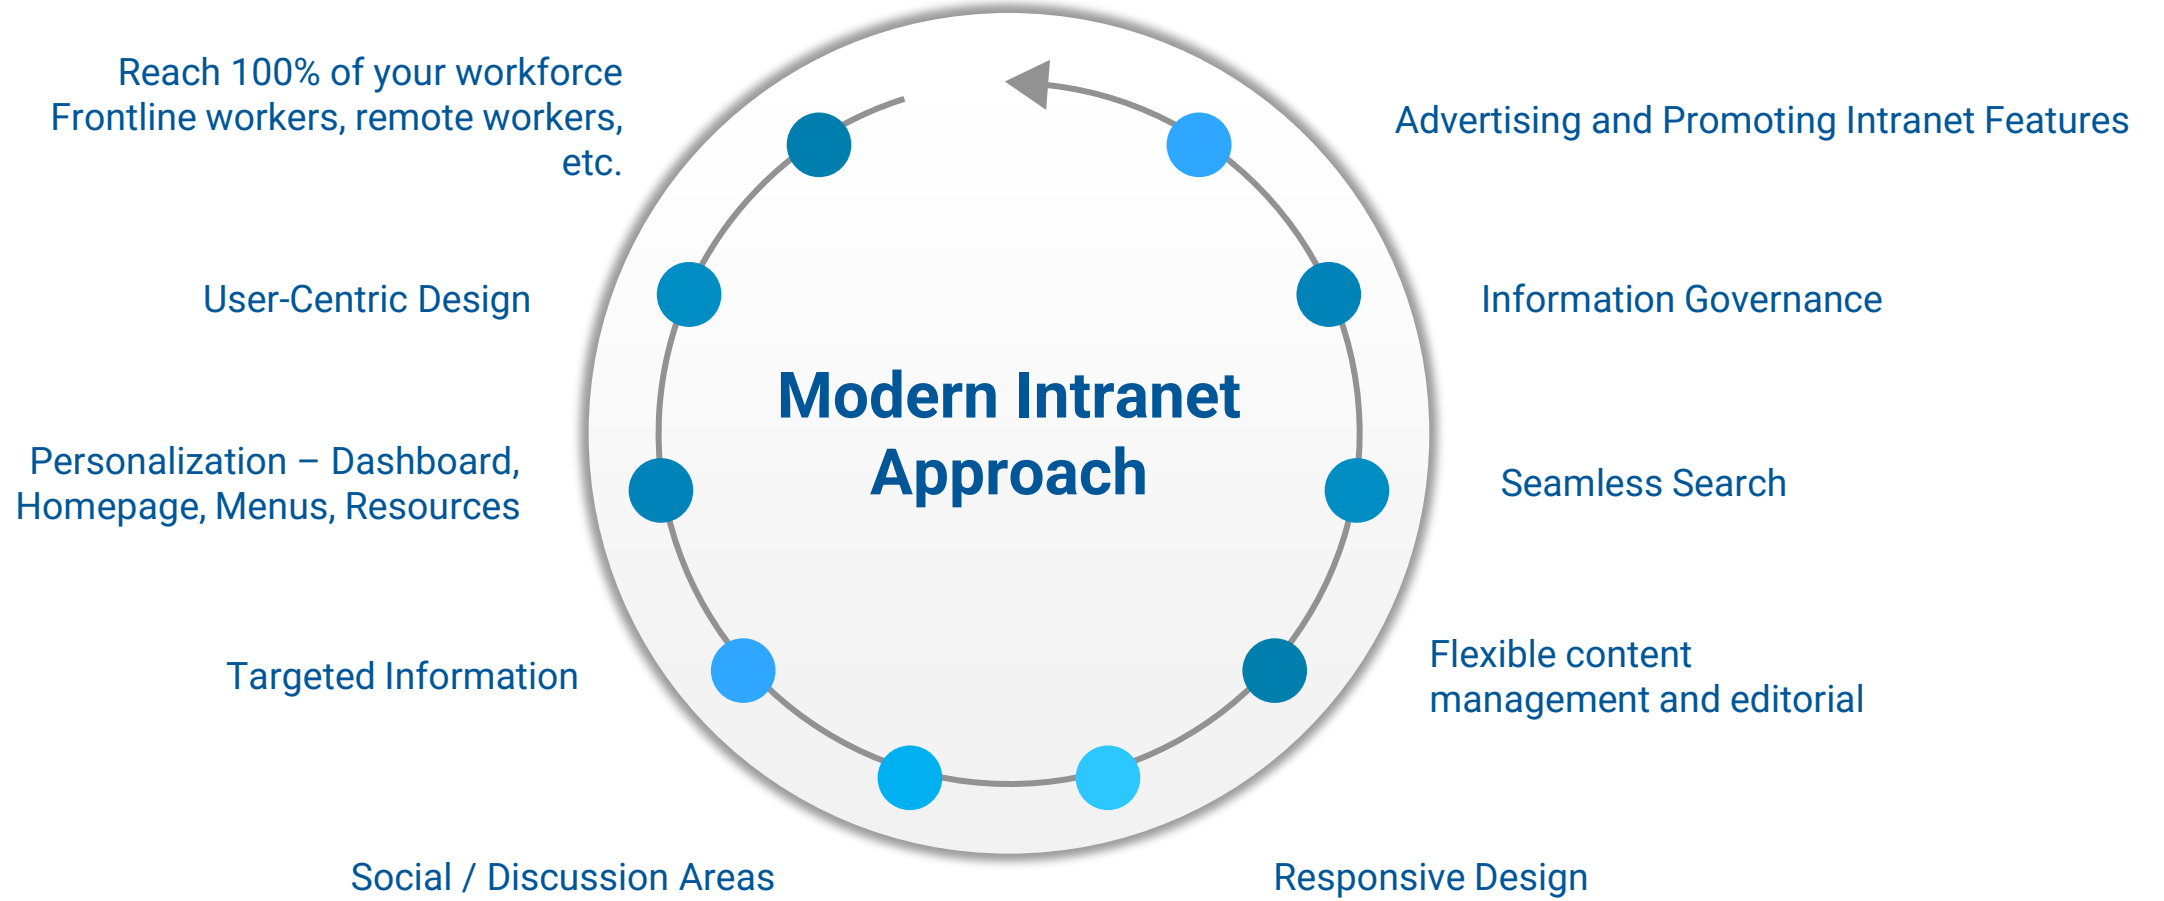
Modern Intranet Approach

Advertising and Promoting Intranet Features

Information Governance

Seamless Search

Flexible content management and editorial

Responsive Design

Social / Discussion Areas

Targeted Information

Personalization – Dashboard, Homepage, Menus, Resources

User-Centric Design

Reach 100% of your workforce Frontline workers, remote workers, etc.